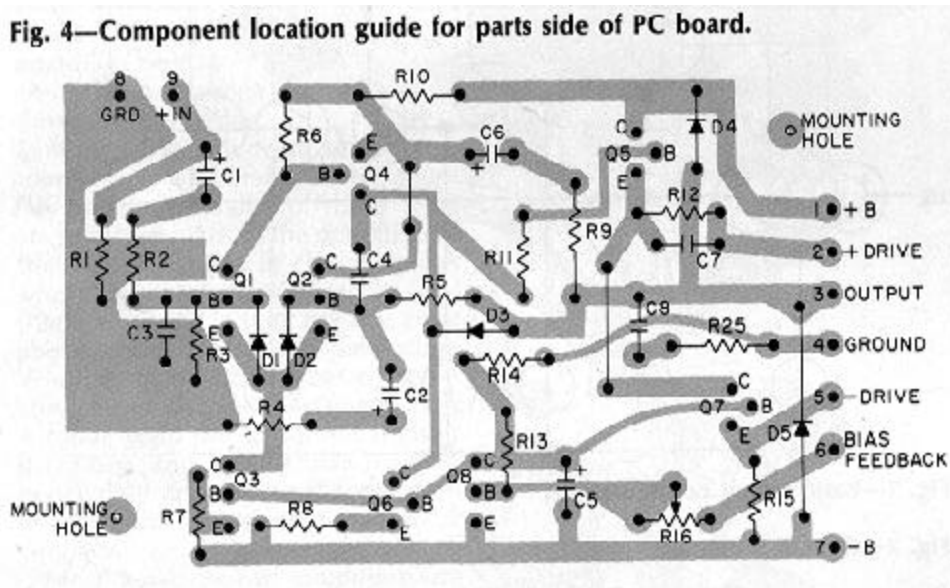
Fig. 4—Component location guide for parts side of PC board.

8 GRD
9 +IN
R10
MOUNTING HOLE
C1
+
R6
E
C6
+
C
B
Q5
D4
B
Q4
E
C
R12
1 +B
R1
R2
R11
R9
C7
2 +DRIVE
C
Q1
Q2
C
C4
R5
3 OUTPUT
B
B
C9
C3
E
E
D3
R25
R3
D1
D2
4 GROUND
R14
C2
+
C
R4
5 DRIVE
Q7
B
E
D5
R13
BIAS
6 FEEDBACK
C
C
+
Q3
C
Q8
B
B
R15
MOUNTING HOLE
R8
Q6
B
C5
R7
E
E
E
R16
7 -B